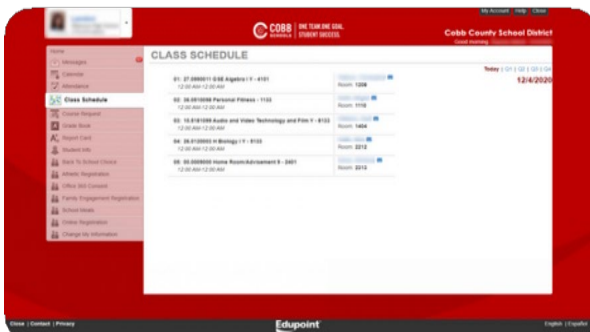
My Account | Help | Close

COBB SCHOOLS | ONE TEAM ONE GOAL. STUDENT SUCCESS.

Cobb County School District
Good morning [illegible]

Home
Messages
Calendar
Attendance
Class Schedule
Course Request
Grade Book
Report Card
Student Info
Back To School Choice
Athletic Registration
Office 365 Consent
Family Engagement Registration
School Meals
Online Registration
Change My Information

CLASS SCHEDULE

Today | Q1 | Q2 | Q3 | Q4
12/4/2020

| | |
|---|---|
| 01: 27.0990011 GSE Algebra I Y - 4101<br>12:00 AM-12:00 AM | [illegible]<br>Room: 1208 |
| 02: 36.0510000 Personal Fitness - 1133<br>12:00 AM-12:00 AM | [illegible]<br>Room: 1110 |
| 03: 10.8161000 Audio and Video Technology and Film Y - 8133<br>12:00 AM-12:00 AM | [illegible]<br>Room: 1404 |
| 04: 26.0120003 H Biology I Y - 5133<br>12:00 AM-12:00 AM | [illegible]<br>Room: 2212 |
| 05: 00.0000000 Home Room/Advisement II - 2401<br>12:00 AM-12:00 AM | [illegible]<br>Room: 2212 |

Close | Contact | Privacy
Edupoint
English | Español